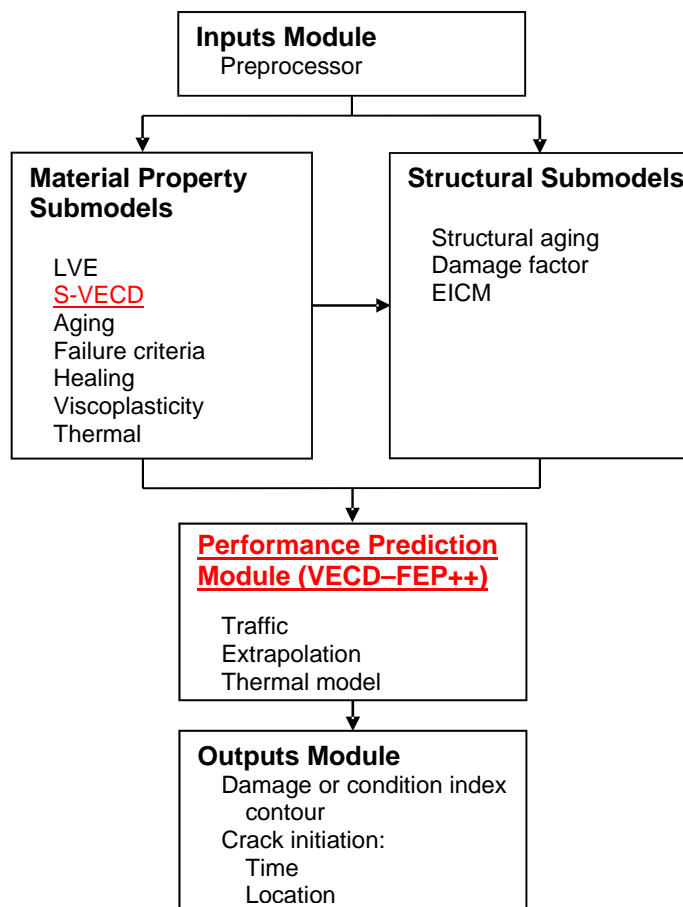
Inputs Module
Preprocessor

Material Property Submodels

LVE
S-VECD
Aging
Failure criteria
Healing
Viscoplasticity
Thermal

Structural Submodels

Structural aging
Damage factor
EICM

Performance Prediction Module (VECD–FEP++)

Traffic
Extrapolation
Thermal model

Outputs Module
Damage or condition index contour
Crack initiation:
Time
Location